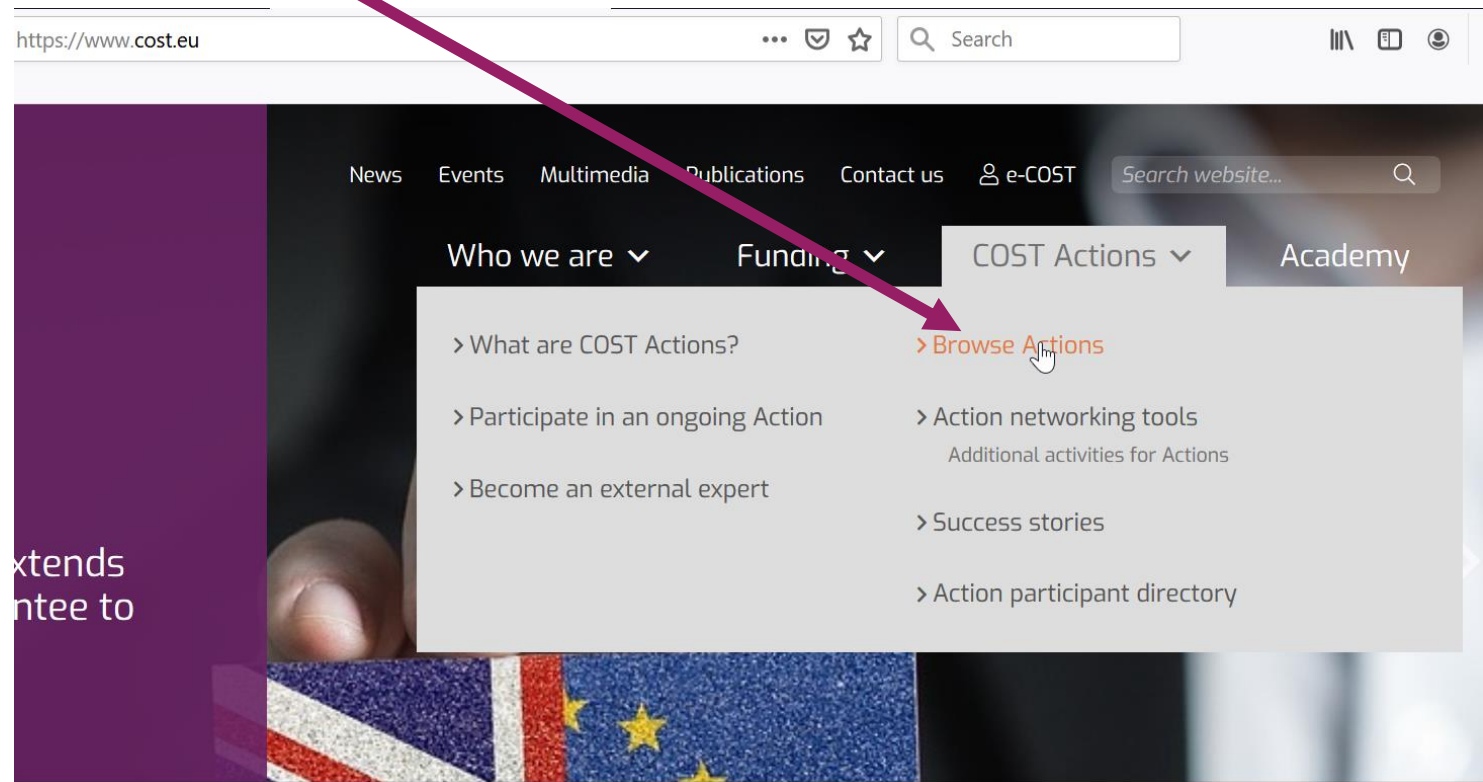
https://www.cost.eu

Search

News Events Multimedia Publications Contact us e-COST Search website...

Who we are Funding COST Actions Academy

> What are COST Actions?

> Participate in an ongoing Action

> Become an external expert

> Browse Actions

> Action networking tools
Additional activities for Actions

> Success stories

> Action participant directory

xtends
ntee to